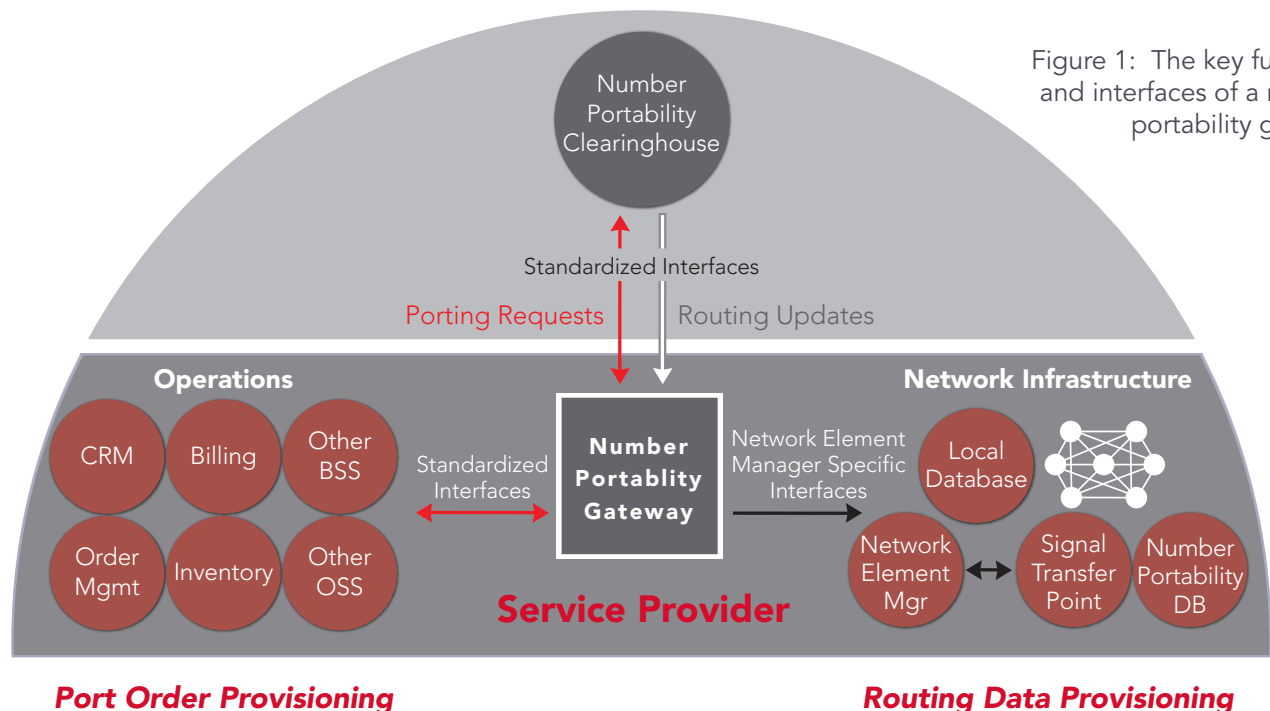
Figure 1: The key fu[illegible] and interfaces of a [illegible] portability g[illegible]

Number Portability Clearinghouse

Standardized Interfaces

Porting Requests

Routing Updates

Operations

CRM

Billing

Other BSS

Order Mgmt

Inventory

Other OSS

Standardized Interfaces

Number Portablity Gateway

Network Element Manager Specific Interfaces

Network Infrastructure

Local Database

Network Element Mgr

Signal Transfer Point

Number Portability DB

Service Provider

Port Order Provisioning

Routing Data Provisioning